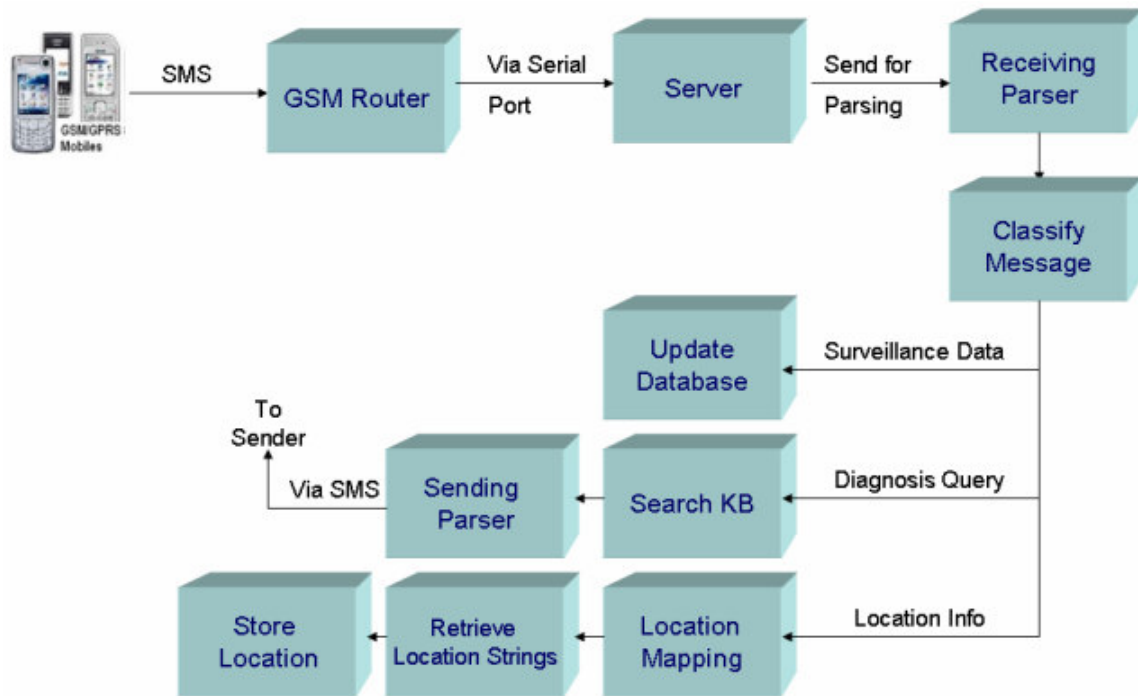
GSM/GPRS Mobiles

SMS

GSM Router

Via Serial Port

Server

Send for Parsing

Receiving Parser

Classify Message

Update Database

Surveillance Data

To Sender

Via SMS

Sending Parser

Search KB

Diagnosis Query

Store Location

Retrieve Location Strings

Location Mapping

Location Info